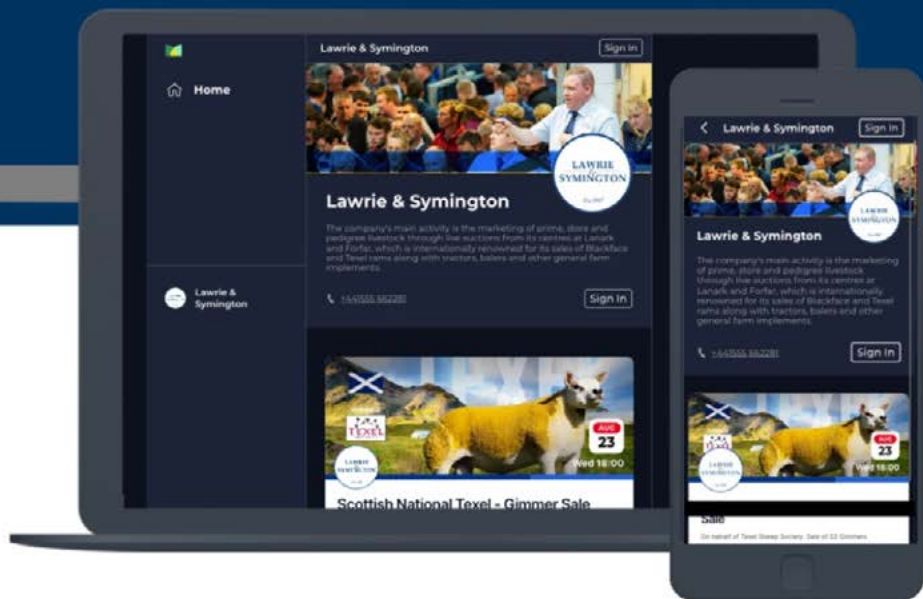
Home

Lawrie & Symington

Lawrie & Symington

Sign In

LAWRIE & SYMINGTON

Lawrie & Symington

The company's main activity is the marketing of prime, store and pedigree livestock through live auctions from its centres at Lanark and Forfar, which is internationally renowned for its sales of Blackface and Texel rams along with tractors, balers and other general farm implements.

+441555 662281

Sign In

Texel

LAWRIE & SYMINGTON

AUG
23
Wed 18:00

Scottish National Texel - Gimmer Sale

Lawrie & Symington

Sign In

LAWRIE & SYMINGTON

Lawrie & Symington

The company's main activity is the marketing of prime, store and pedigree livestock through live auctions from its centres at Lanark and Forfar, which is internationally renowned for its sales of Blackface and Texel rams along with tractors, balers and other general farm implements.

+441555 662281

Sign In

LAWRIE & SYMINGTON

AUG
23
Wed 18:00

Sale

On behalf of Texel Sheep Society. Sale of 53 Gimmers